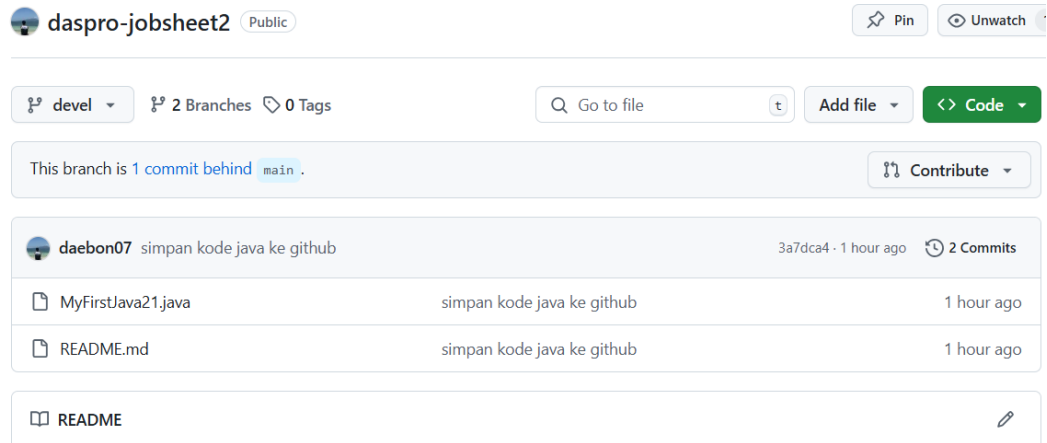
daspro-jobsheet2 Public

Pin Unwatch

devel 2 Branches 0 Tags

Go to file t

Add file

<> Code

This branch is 1 commit behind main.

Contribute

daebon07 simpan kode java ke github 3a7dca4 · 1 hour ago 2 Commits

| | | |
|---|---|---|
| MyFirstJava21.java | simpan kode java ke github | 1 hour ago |
| README.md | simpan kode java ke github | 1 hour ago |

README